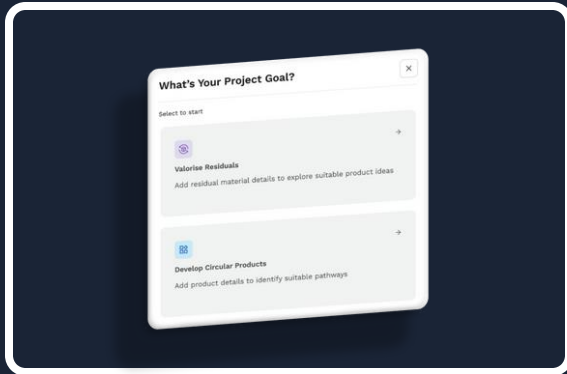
What's Your Project Goal?

×

Select to start

→

Valorise Residuals

Add residual material details to explore suitable product ideas

→

Develop Circular Products

Add product details to identify suitable pathways